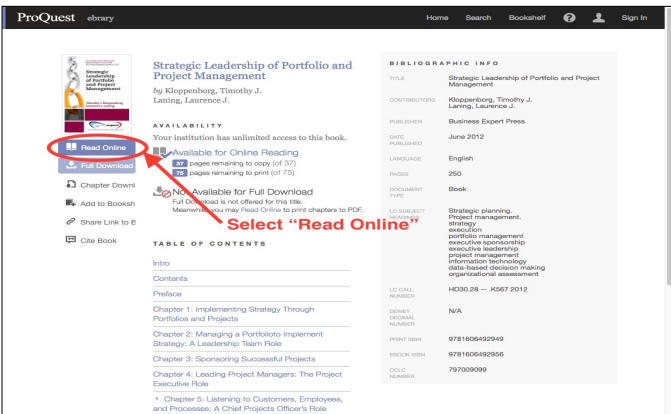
ProQuest ebrary

Home Search Bookshelf ? Sign In

Strategic Leadership of Portfolio and Project Management
Timothy J. Kloppenborg
Laurence J. Laning

Read Online

Full Download

Chapter Downl

Add to Booksh

Share Link to B

Cite Book

Strategic Leadership of Portfolio and Project Management

by Kloppenborg, Timothy J. Laning, Laurence J.

AVAILABILITY

Your institution has unlimited access to this book.

Available for Online Reading
37 pages remaining to copy (of 37)
75 pages remaining to print (of 75)

Not Available for Full Download
Full Download is not offered for this title.
Meanwhile, you may Read Online to print chapters to PDF.

Select "Read Online"

TABLE OF CONTENTS

Intro

Contents

Preface

Chapter 1: Implementing Strategy Through Portfolios and Projects

Chapter 2: Managing a Portfolioto Implement Strategy: A Leadership Team Role

Chapter 3: Sponsoring Successful Projects

Chapter 4: Leading Project Managers: The Project Executive Role

Chapter 5: Listening to Customers, Employees, and Processes: A Chief Projects Officer's Role

BIBLIOGRAPHIC INFO

| | |
|---|---|
| TITLE | Strategic Leadership of Portfolio and Project Management |
| CONTRIBUTORS | Kloppenborg, Timothy J. Laning, Laurence J. |
| PUBLISHER | Business Expert Press |
| DATE PUBLISHED | June 2012 |
| LANGUAGE | English |
| PAGES | 250 |
| DOCUMENT TYPE | Book |
| LC SUBJECT HEADINGS | Strategic planning. Project management. strategy execution portfolio management executive sponsorship executive leadership project management information technology data-based decision making organizational assessment |
| LC CALL NUMBER | HD30.28 -- .K567 2012 |
| DEWEY DECIMAL NUMBER | N/A |
| PRINT ISBN | 9781606492949 |
| EBOOK ISBN | 9781606492956 |
| OCLC NUMBER | 797009099 |